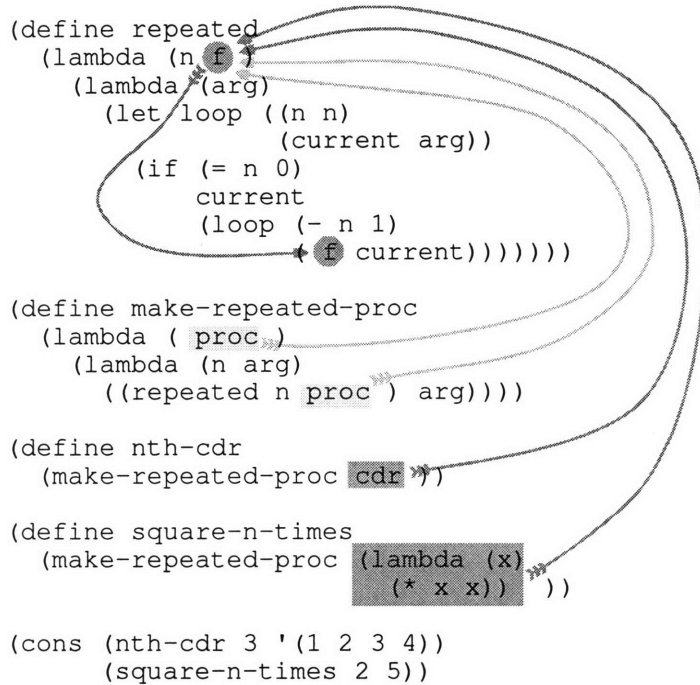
(define repeated
  (lambda (n f)
    (lambda (arg)
      (let loop ((n n)
                 (current arg))
        (if (= n 0)
            current
            (loop (- n 1)
                  (f current)))))))

(define make-repeated-proc
  (lambda (proc)
    (lambda (n arg)
      ((repeated n proc) arg))))

(define nth-cdr
  (make-repeated-proc cdr))

(define square-n-times
  (make-repeated-proc (lambda (x)
                        (* x x))))

(cons (nth-cdr 3 '(1 2 3 4))
      (square-n-times 2 5))